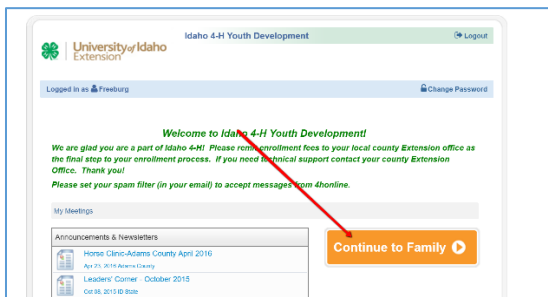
University of Idaho Extension

Idaho 4-H Youth Development

Logout

Logged in as Freeburg

Change Password

Welcome to Idaho 4-H Youth Development!

We are glad you are a part of Idaho 4-H! Please remit enrollment fees to your local county Extension office as the final step to your enrollment process. If you need technical support contact your county Extension Office. Thank you!

Please set your spam filter (in your email) to accept messages from 4honline.

My Meetings

Announcements & Newsletters

Horse Clinic-Adams County April 2016

Apr 23, 2016 Adams County

Leaders' Corner - October 2015

Oct 08, 2015 ID State

Continue to Family